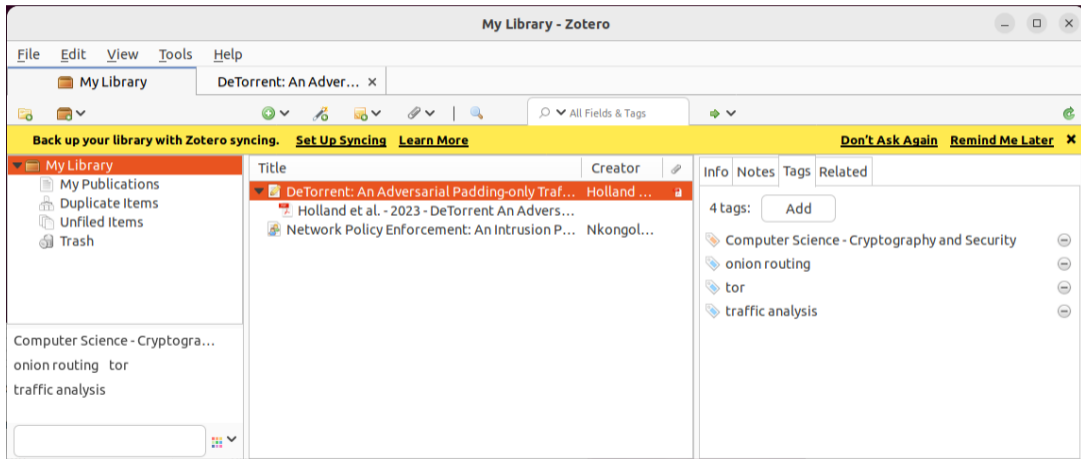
My Library - Zotero

File Edit View Tools Help

My Library DeTorrent: An Adver... ×

All Fields & Tags

Back up your library with Zotero syncing. Set Up Syncing Learn More Don't Ask Again Remind Me Later ×

My Library
My Publications
Duplicate Items
Unfiled Items
Trash

Computer Science - Cryptogra...
onion routing tor
traffic analysis

| Title | Creator |
|---|---|
| DeTorrent: An Adversarial Padding-only Traf... | Holland ... |
| Holland et al. - 2023 - DeTorrent An Advers... | |
| Network Policy Enforcement: An Intrusion P... | Nkongol... |

Info Notes Tags Related

4 tags: Add

Computer Science - Cryptography and Security
onion routing
tor
traffic analysis